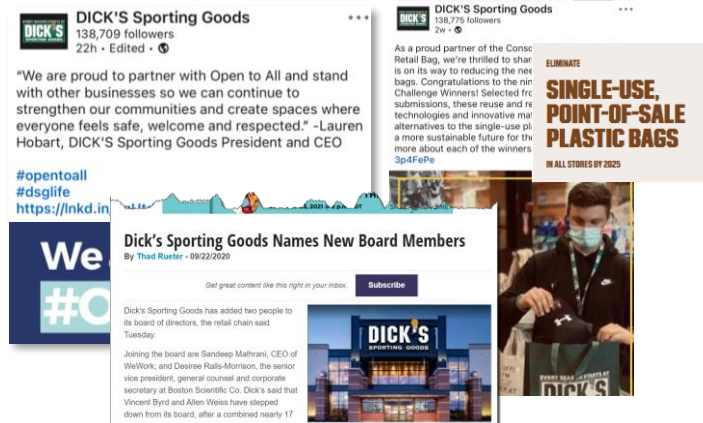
DICK'S Sporting Goods
138,709 followers
22h • Edited •

"We are proud to partner with Open to All and stand with other businesses so we can continue to strengthen our communities and create spaces where everyone feels safe, welcome and respected." -Lauren Hobart, DICK'S Sporting Goods President and CEO

#opentoall
#dsglife
https://lnkd.in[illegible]

We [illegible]
#O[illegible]

DICK'S Sporting Goods
138,775 followers
2w •

As a proud partner of the Conso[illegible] Retail Bag, we're thrilled to shar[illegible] is on its way to reducing the nee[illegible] bags. Congratulations to the nin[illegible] Challenge Winners! Selected fro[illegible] submissions, these reuse and re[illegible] technologies and innovative ma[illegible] alternatives to the single-use pl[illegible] a more sustainable future for th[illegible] more about each of the winners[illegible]
3p4FePe

ELIMINATE
SINGLE-USE, POINT-OF-SALE PLASTIC BAGS
IN ALL STORES BY 2025

Dick's Sporting Goods Names New Board Members
By Thad Rueter • 09/22/2020

Get great content like this right in your inbox. Subscribe

Dick's Sporting Goods has added two people to its board of directors, the retail chain said Tuesday.

Joining the board are Sandeep Mathrani, CEO of WeWork; and Desiree Ralls-Morrison, the senior vice president, general counsel and corporate secretary at Boston Scientific Co. Dick's said that Vincent Byrd and Allen Weiss have stepped down from its board, after a combined nearly 17

DICK'S SPORTING GOODS

EVERY SEASON STARTS AT DICK'S